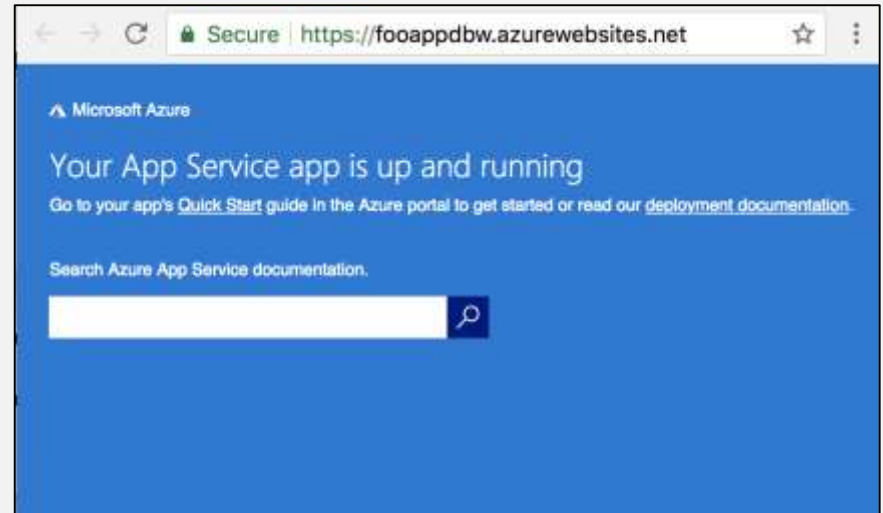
Secure | https://fooappdbw.azurewebsites.net

Microsoft Azure

Your App Service app is up and running

Go to your app's Quick Start guide in the Azure portal to get started or read our deployment documentation.

Search Azure App Service documentation.